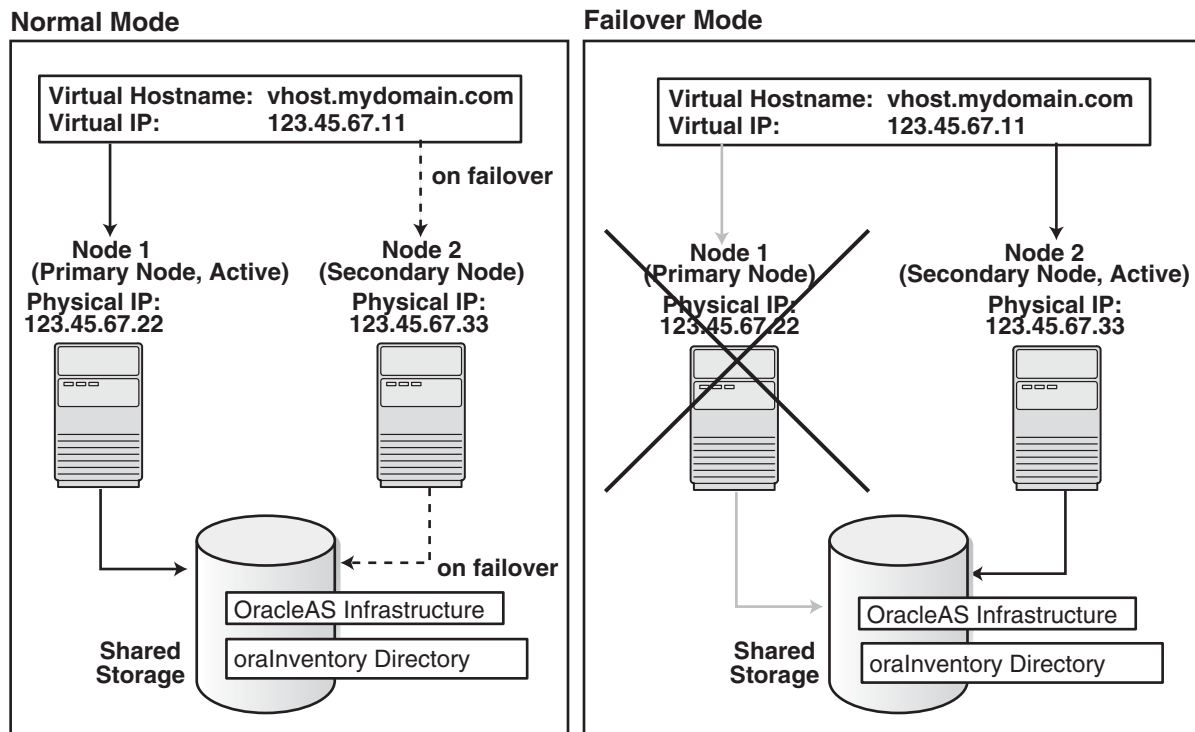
Normal Mode

Virtual Hostname: vhost.mydomain.com
Virtual IP: 123.45.67.11

on failover

Node 1
(Primary Node, Active)
Physical IP:
123.45.67.22

Node 2
(Secondary Node)
Physical IP:
123.45.67.33

on failover

OracleAS Infrastructure

oraInventory Directory

Shared Storage

Failover Mode

Virtual Hostname: vhost.mydomain.com
Virtual IP: 123.45.67.11

Node 1
(Primary Node)
Physical IP:
123.45.67.22

Node 2
(Secondary Node, Active)
Physical IP:
123.45.67.33

OracleAS Infrastructure

oraInventory Directory

Shared Storage